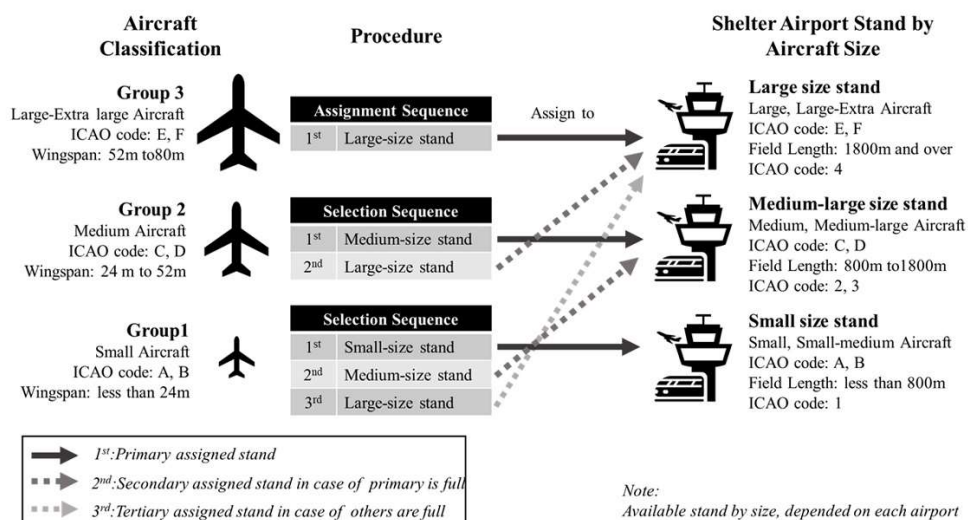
Aircraft Classification

Procedure

Shelter Airport Stand by Aircraft Size

Group 3
Large-Extra large Aircraft
ICAO code: E, F
Wingspan: 52m to80m

| Assignment Sequence | |
|---|---|
| 1$^{st}$ | Large-size stand |

Assign to

Large size stand
Large, Large-Extra Aircraft
ICAO code: E, F
Field Length: 1800m and over
ICAO code: 4

Group 2
Medium Aircraft
ICAO code: C, D
Wingspan: 24 m to 52m

| Selection Sequence | |
|---|---|
| 1$^{st}$ | Medium-size stand |
| 2$^{nd}$ | Large-size stand |

Medium-large size stand
Medium, Medium-large Aircraft
ICAO code: C, D
Field Length: 800m to1800m
ICAO code: 2, 3

Group1
Small Aircraft
ICAO code: A, B
Wingspan: less than 24m

| Selection Sequence | |
|---|---|
| 1$^{st}$ | Small-size stand |
| 2$^{nd}$ | Medium-size stand |
| 3$^{rd}$ | Large-size stand |

Small size stand
Small, Small-medium Aircraft
ICAO code: A, B
Field Length: less than 800m
ICAO code: 1

1$^{st}$:Primary assigned stand
2$^{nd}$:Secondary assigned stand in case of primary is full
3$^{rd}$:Tertiary assigned stand in case of others are full

Note:
Available stand by size, depended on each airport